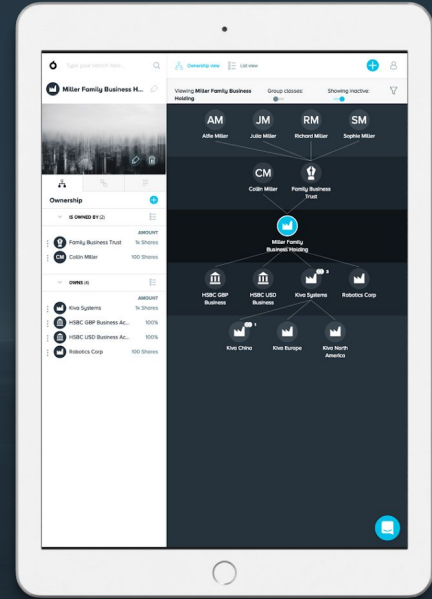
Type your search here...

Miller Family Business H...

Ownership

IS OWNED BY (2)

AMOUNT

Family Business Trust 1k Shares

CM Collin Miller 100 Shares

OWNS (4)

AMOUNT

Kiva Systems 1k Shares

HSBC GBP Business Ac... 100%

HSBC USD Business Ac... 100%

Robotics Corp 100 Shares

Ownership view

List view

Viewing Miller Family Business Holding

Group classes:

Showing inactive:

AM Alfie Miller

JM Julia Miller

RM Richard Miller

SM Sophie Miller

CM Collin Miller

Family Business Trust

Miller Family Business Holding

HSBC GBP Business

HSBC USD Business

Kiva Systems

3

Robotics Corp

Kiva China

1

Kiva Europe

Kiva North America